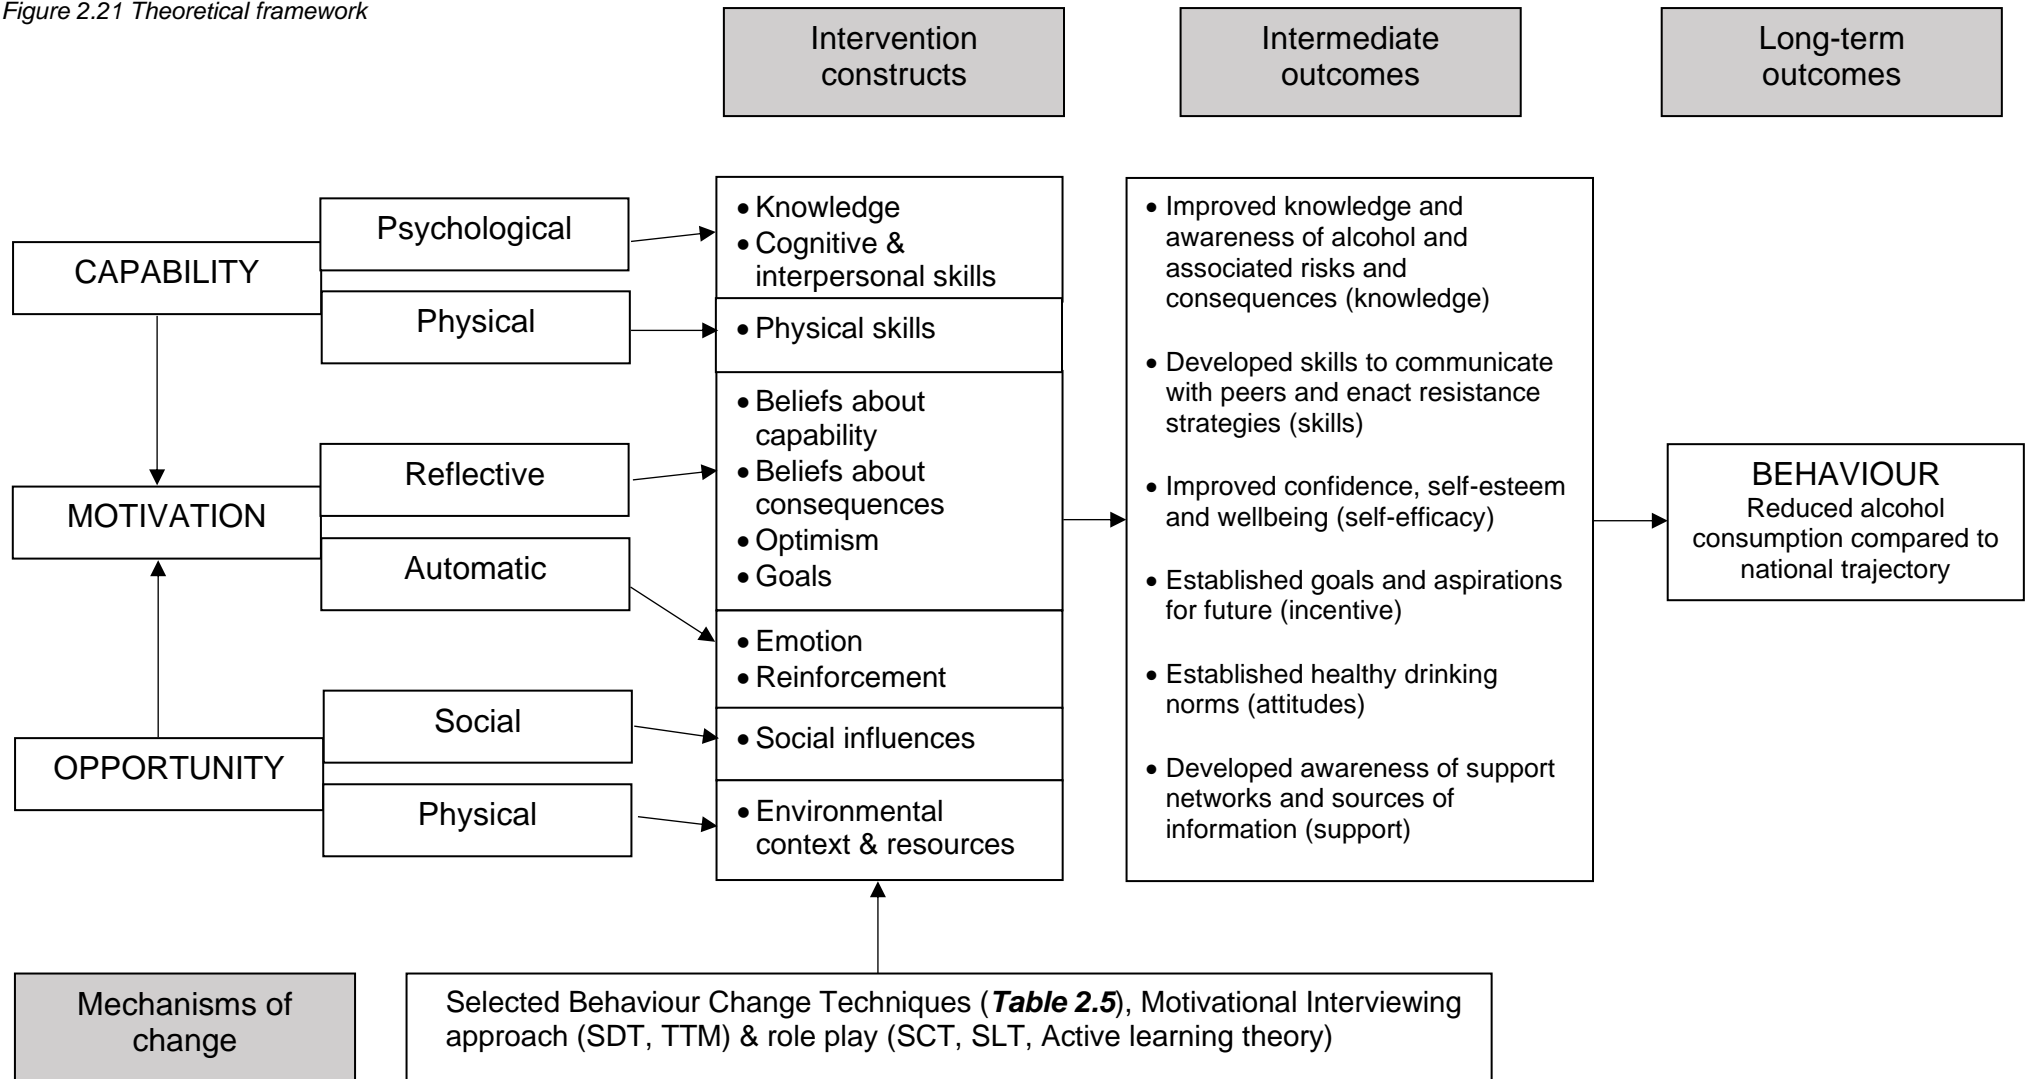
Figure 2.21 Theoretical framework

Intervention constructs

Intermediate outcomes

Long-term outcomes

CAPABILITY

Psychological

Physical

MOTIVATION

Reflective

Automatic

OPPORTUNITY

Social

Physical

• Knowledge
• Cognitive & interpersonal skills

• Physical skills

• Beliefs about capability
• Beliefs about consequences
• Optimism
• Goals

• Emotion
• Reinforcement

• Social influences

• Environmental context & resources

• Improved knowledge and awareness of alcohol and associated risks and consequences (knowledge)

• Developed skills to communicate with peers and enact resistance strategies (skills)

• Improved confidence, self-esteem and wellbeing (self-efficacy)

• Established goals and aspirations for future (incentive)

• Established healthy drinking norms (attitudes)

• Developed awareness of support networks and sources of information (support)

BEHAVIOUR
Reduced alcohol consumption compared to national trajectory

Mechanisms of change

Selected Behaviour Change Techniques (***Table 2.5***), Motivational Interviewing approach (SDT, TTM) & role play (SCT, SLT, Active learning theory)